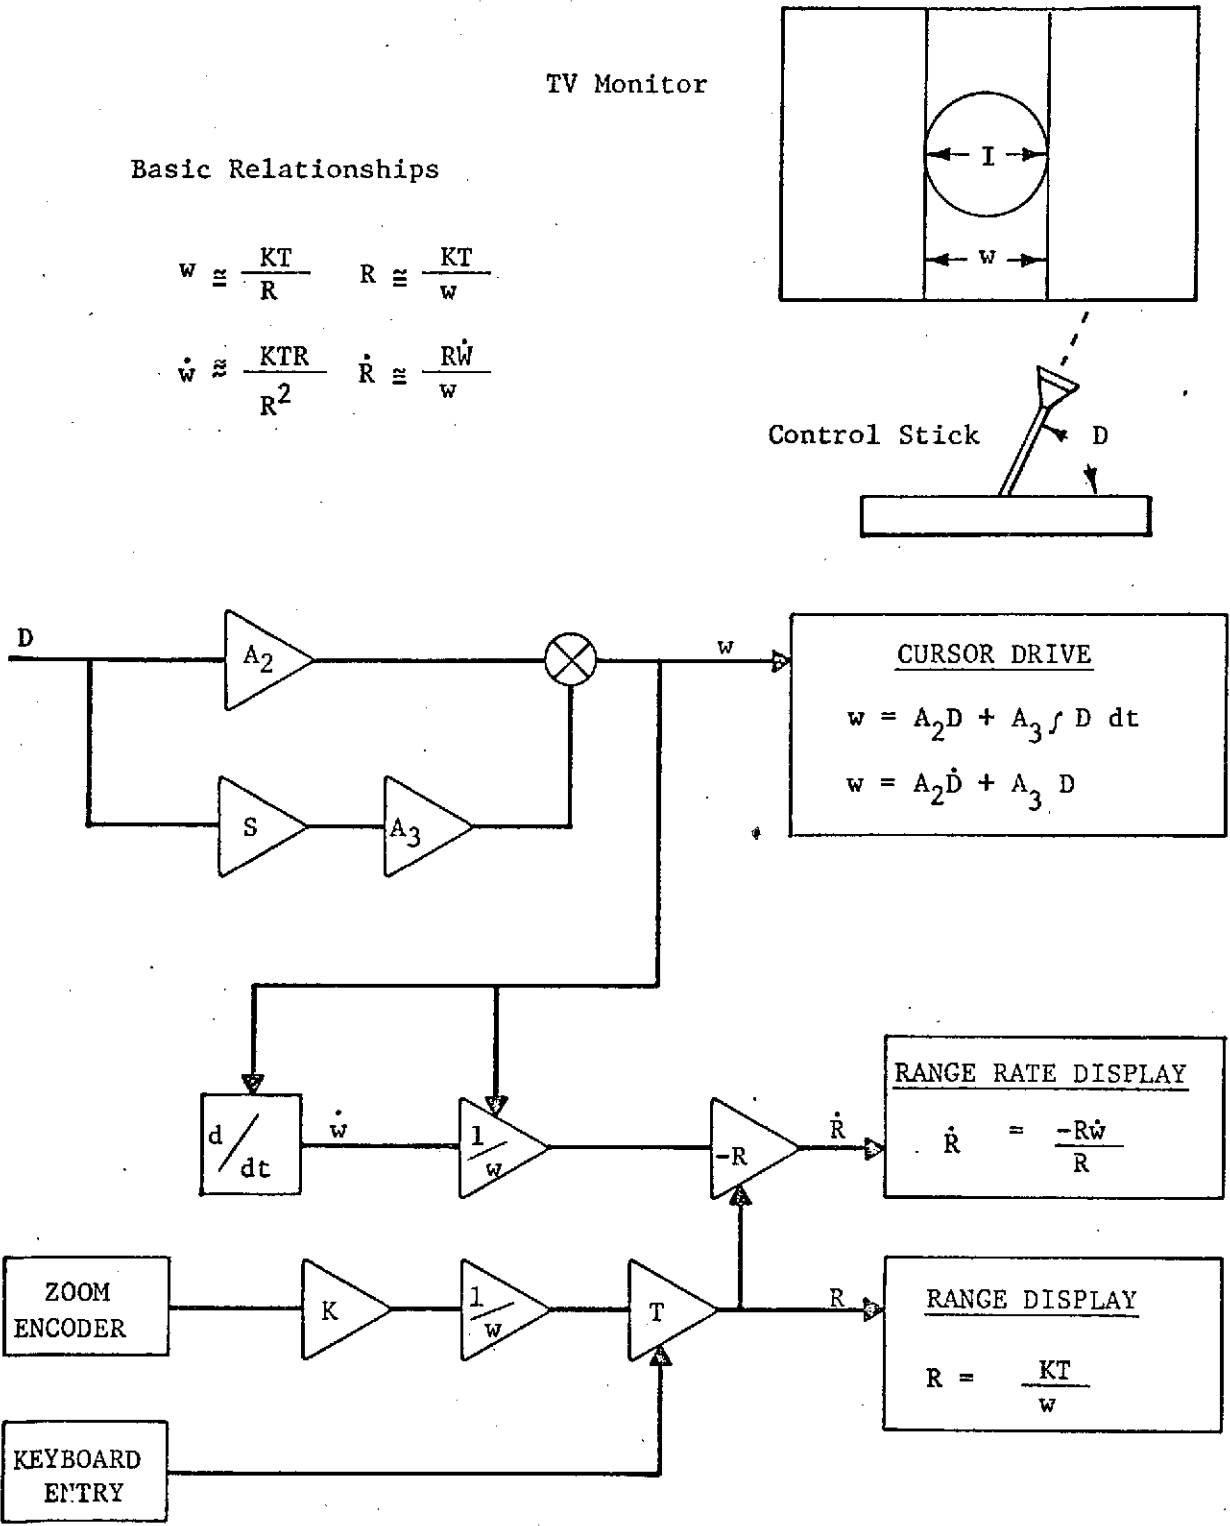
TV Monitor

Basic Relationships

$w \cong \frac{KT}{R}$ $R \cong \frac{KT}{w}$

$\dot{w} \approx \frac{KTR}{R^2}$ $\dot{R} \cong \frac{R\dot{W}}{w}$

I

w

Control Stick

D

D

$A_2$

S

$A_3$

w

CURSOR DRIVE

$w = A_2D + A_3\int D\ dt$

$w = A_2\dot{D} + A_3\ D$

$d/dt$

$\dot{w}$

$1/w$

-R

$\dot{R}$

RANGE RATE DISPLAY

$\dot{R} = \frac{-R\dot{w}}{R}$

ZOOM ENCODER

K

$1/w$

T

R

RANGE DISPLAY

$R = \frac{KT}{w}$

KEYBOARD ENTRY